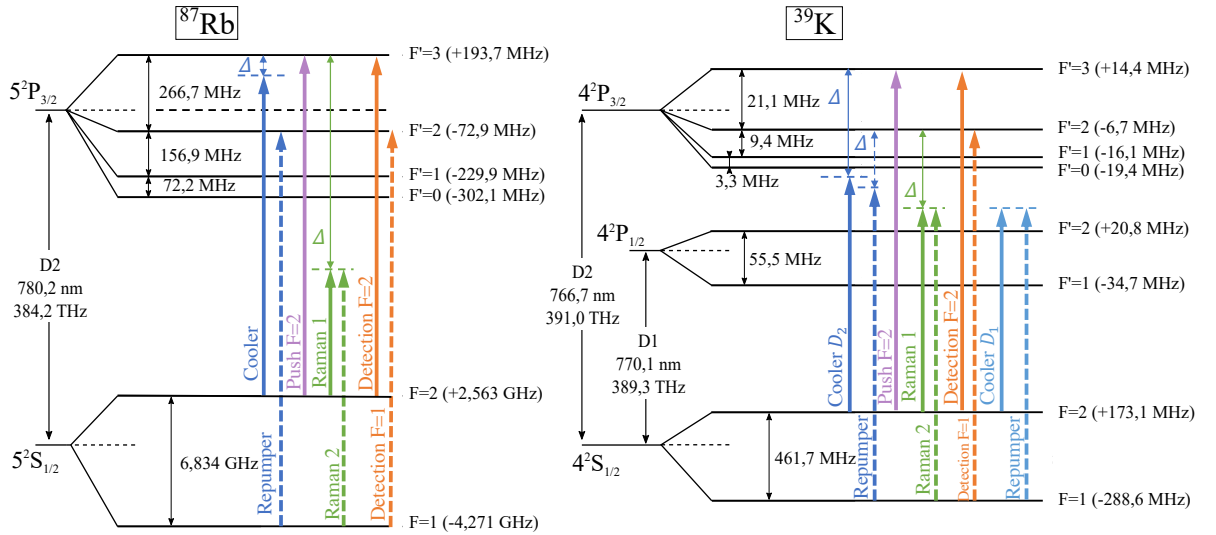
$^{87}$Rb

$5^2P_{3/2}$

$\Delta$

F'=3 (+193,7 MHz)

266,7 MHz

F'=2 (-72,9 MHz)

156,9 MHz

F'=1 (-229,9 MHz)

72,2 MHz

F'=0 (-302,1 MHz)

D2
780,2 nm
384,2 THz

$\Delta$

Cooler

Push F=2

Raman 1

Detection F=2

F=2 (+2,563 GHz)

$5^2S_{1/2}$

6,834 GHz

Repumper

Raman 2

Detection F=1

F=1 (-4,271 GHz)

$^{39}$K

$4^2P_{3/2}$

F'=3 (+14,4 MHz)

21,1 MHz

$\Delta$

F'=2 (-6,7 MHz)

9,4 MHz

$\Delta$

F'=1 (-16,1 MHz)

F'=0 (-19,4 MHz)

3,3 MHz

$\Delta$

$4^2P_{1/2}$

F'=2 (+20,8 MHz)

55,5 MHz

F'=1 (-34,7 MHz)

D2
766,7 nm
391,0 THz

D1
770,1 nm
389,3 THz

Cooler $D_2$

Push F=2

Raman 1

Detection F=2

Cooler $D_1$

F=2 (+173,1 MHz)

$4^2S_{1/2}$

461,7 MHz

Repumper

Raman 2

Detection F=1

Repumper

F=1 (-288,6 MHz)